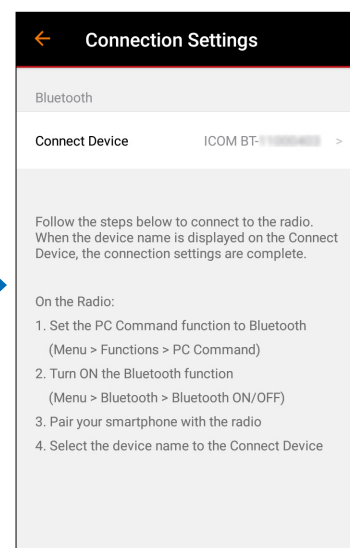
Connection Settings

Bluetooth

Connect Device ICOM BT-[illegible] >

Follow the steps below to connect to the radio. When the device name is displayed on the Connect Device, the connection settings are complete.

On the Radio:
1. Set the PC Command function to Bluetooth (Menu > Functions > PC Command)
2. Turn ON the Bluetooth function (Menu > Bluetooth > Bluetooth ON/OFF)
3. Pair your smartphone with the radio
4. Select the device name to the Connect Device